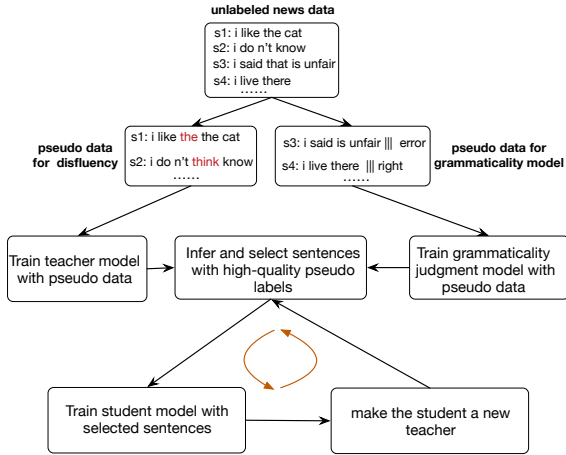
unlabeled news data

s1: i like the cat
s2: i do n't know
s3: i said that is unfair
s4: i live there
……

pseudo data for disfluency

s1: i like the the cat
s2: i do n't think know
……

s3: i said is unfair ||| error
s4: i live there ||| right
……

pseudo data for grammaticality model

Train teacher model with pseudo data

Infer and select sentences with high-quality pseudo labels

Train grammaticality judgment model with pseudo data

Train student model with selected sentences

make the student a new teacher